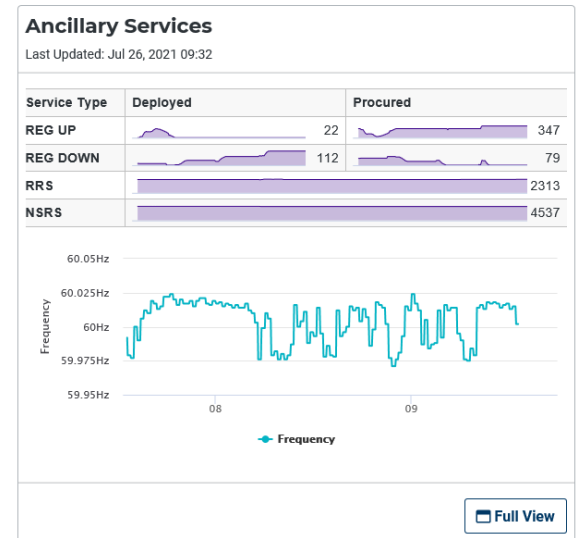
Ancillary Services

Last Updated: Jul 26, 2021 09:32

| Service Type | Deployed | Procured |
|---|---|---|
| REG UP | 22 | 347 |
| REG DOWN | 112 | 79 |
| RRS | 2313 | |
| NSRS | 4537 | |

60.05Hz
60.025Hz
60Hz
59.975Hz
59.95Hz
Frequency
08
09
Frequency

Full View